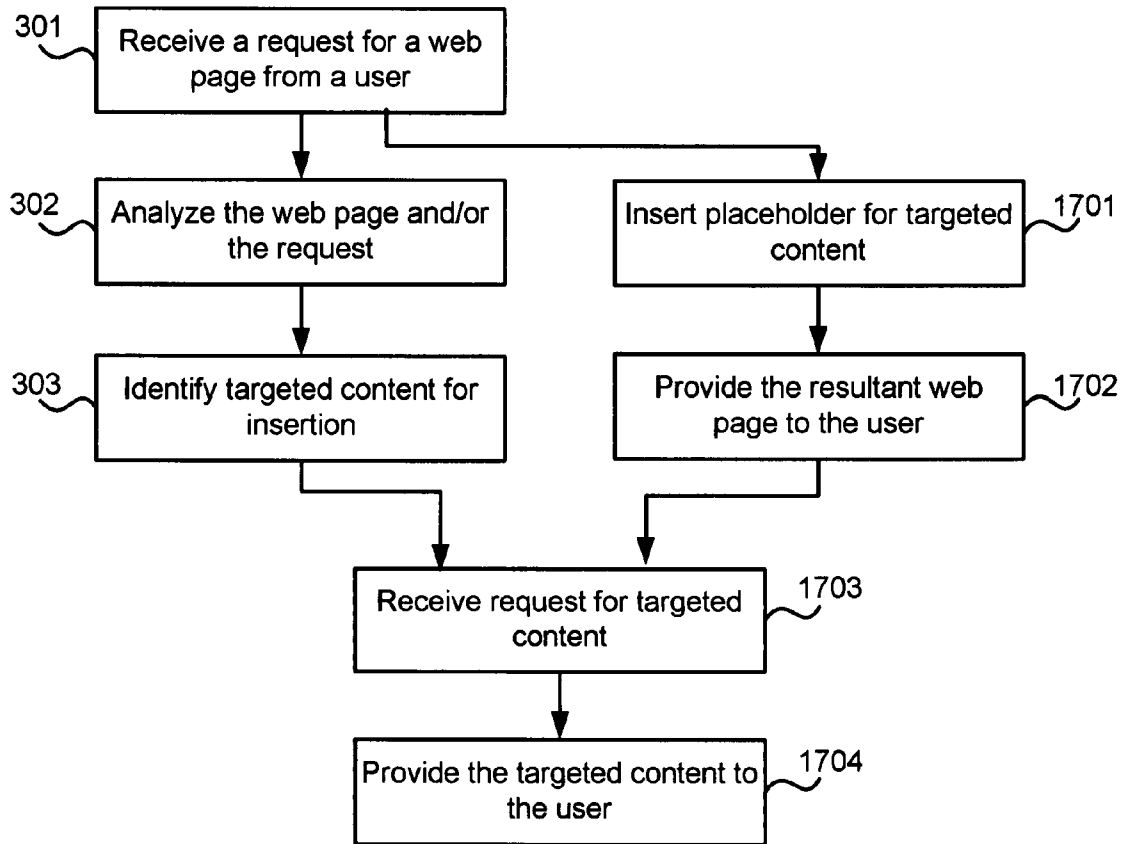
301 Receive a request for a web page from a user

302 Analyze the web page and/or the request

Insert placeholder for targeted content 1701

303 Identify targeted content for insertion

Provide the resultant web page to the user 1702

Receive request for targeted content 1703

Provide the targeted content to the user 1704